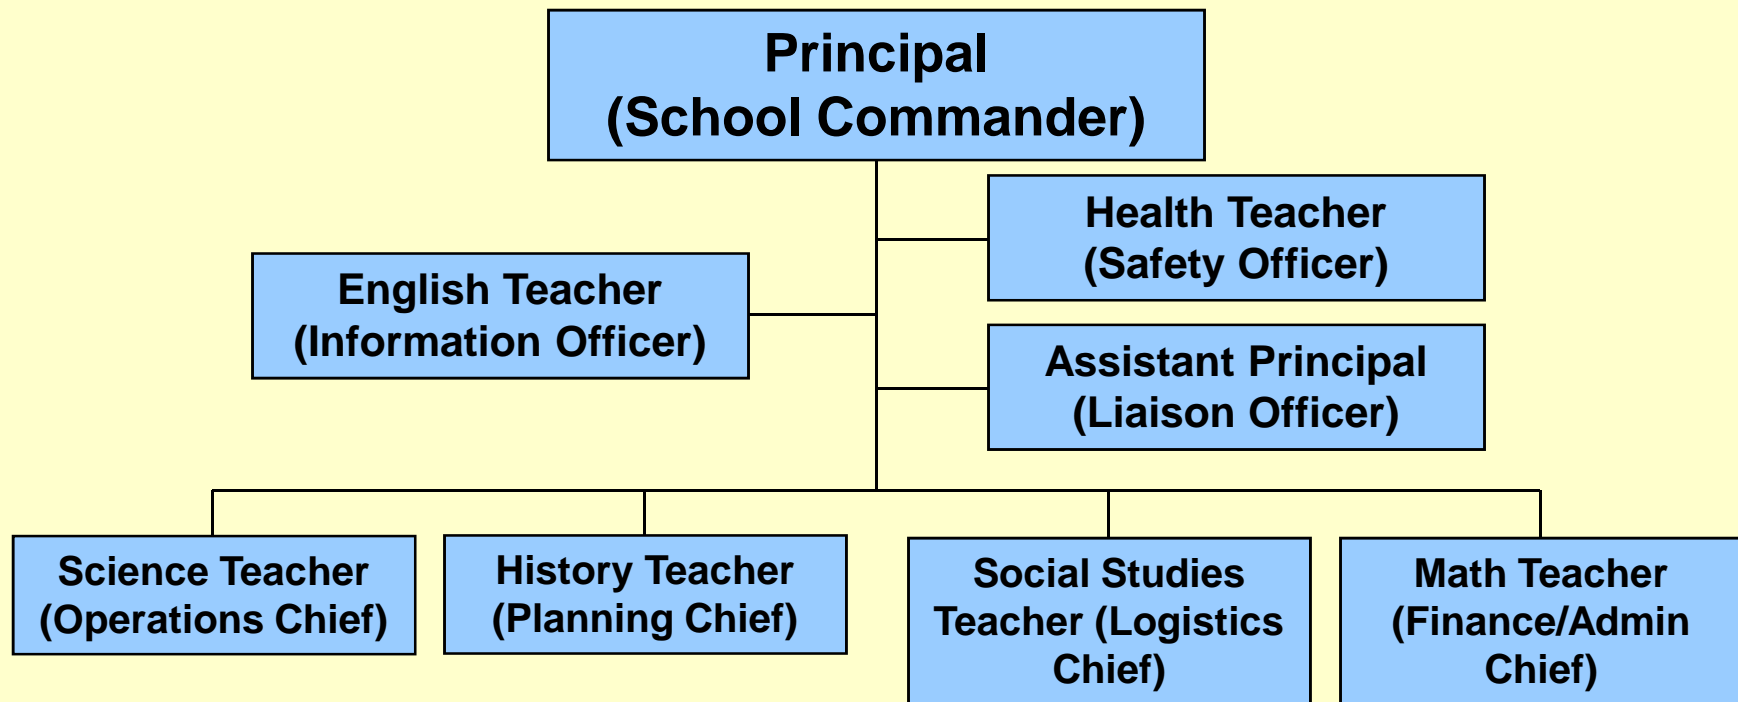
Principal
(School Commander)

Health Teacher
(Safety Officer)

English Teacher
(Information Officer)

Assistant Principal
(Liaison Officer)

Science Teacher
(Operations Chief)

History Teacher
(Planning Chief)

Social Studies Teacher (Logistics Chief)

Math Teacher
(Finance/Admin Chief)